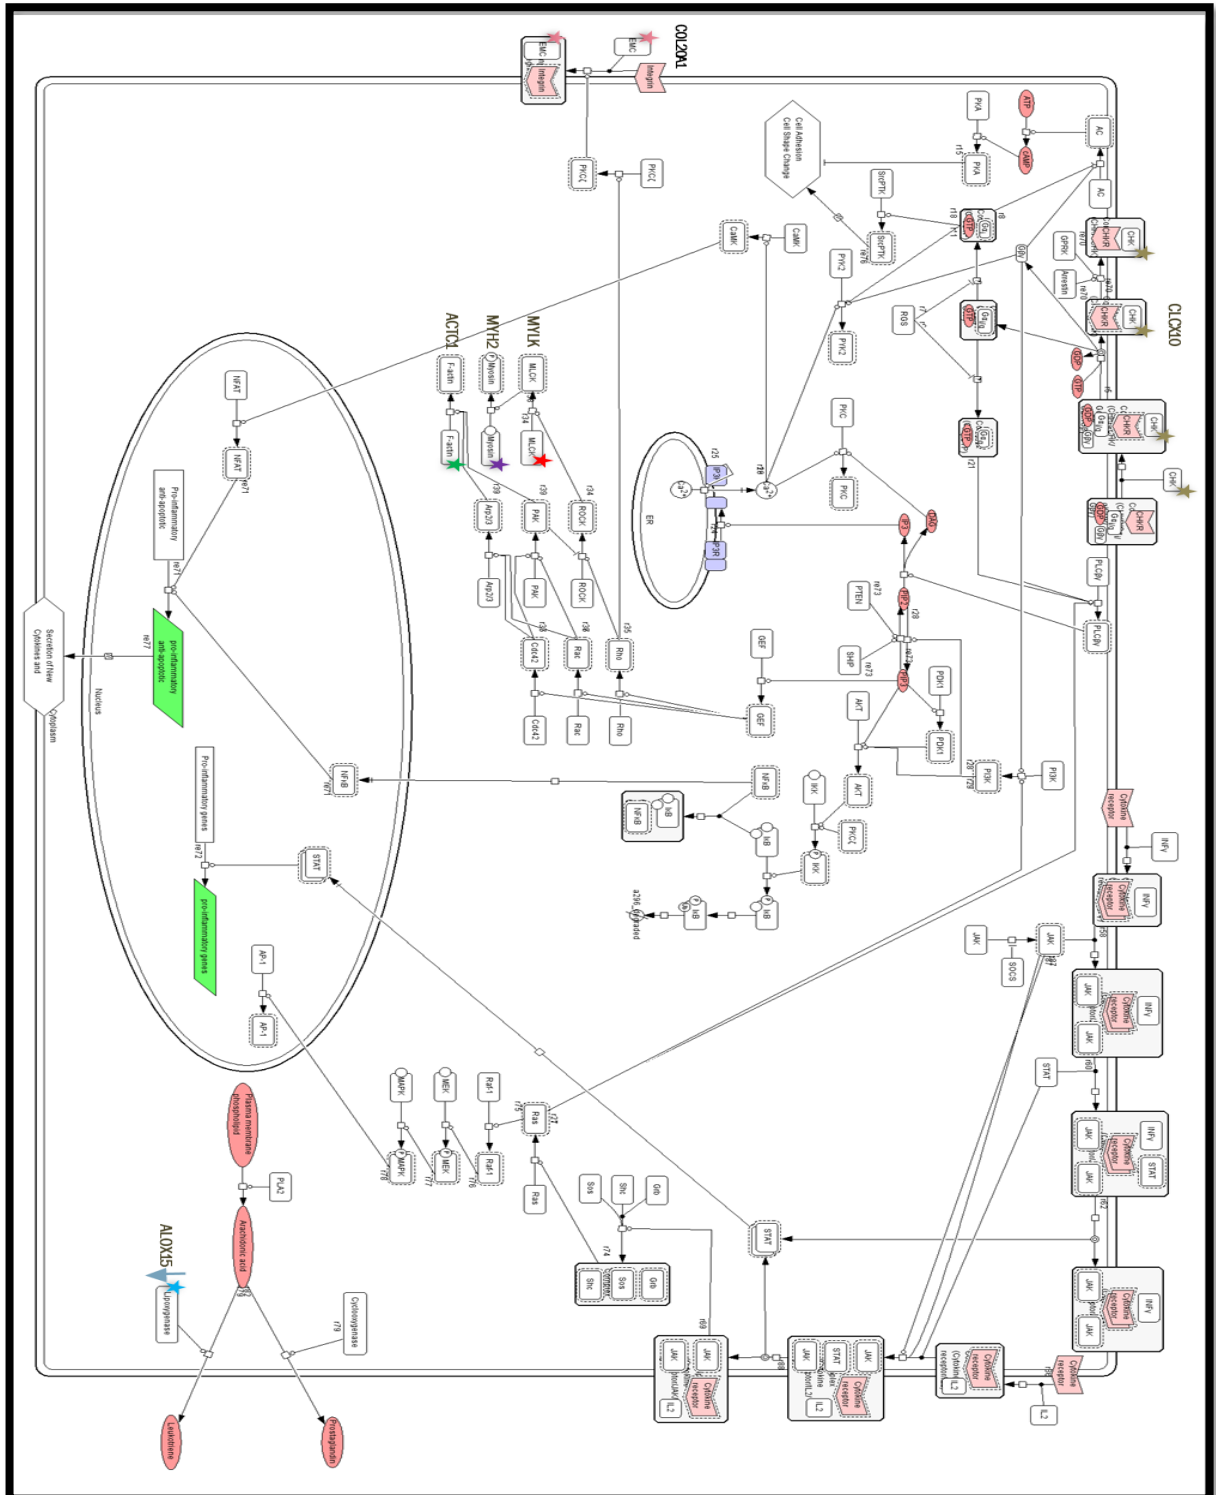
COL20A1
EMC
Integrin
EMC
Integrin
PKCζ
PKCζ
Cell Adhesion
Cell Shape Change
PKA
PKA
ATP
cAMP
AC
AC
CaMK
CaMK
SrcPTK
SrcPTK
PYK2
PYK2
GDP
Gα
GTP
CHK
CHKR
CHK
CHKR
CHK
CHKR
CHK
CHKR
CHK
CLCX10
GRK
Arrestin
ROS
GDP
GTP
Gβγ
MYLK
MYH2
ACTC1
F-actin
F-actin
Myosin
Myosin
MLCK
MLCK
PAK
PAK
ROCK
ROCK
Arp2/3
Arp2/3
Cdc42
Cdc42
Rac
Rac
Rho
Rho
PKC
PKC
IP3
IP3R
Ca2+
ER
DAG
IP3
PIP2
PTEN
SHIP
PIP3
PDK1
PDK1
PI3K
PI3K
PLCβγ
PLCβγ
GEF
GEF
AKT
AKT
IKK
IKK
PKCζ
NFkB
IkB
NFkB
IkB
IkB
a290_degraded
Cytokine receptor
INFγ
INFγ
JAK
JAK
SOCS
STAT
JAK
NFAT
NFAT
Pro-inflammatory anti-apoptotic
pro-inflammatory anti-apoptotic
Secretion of New Cytokines and
Cytoplasm
Nucleus
NFkB
STAT
Pro-inflammatory genes
pro-inflammatory genes
AP-1
AP-1
MAPK
MAPK
MEK
MEK
Raf-1
Raf-1
Ras
Ras
Sos
Shc
Grb
Shc
Sos
Grb
STAT
JAK
JAK
STAT
IL2
IL2
Cytokine receptor
Plasma membrane phospholipid
PLA2
Arachidonic acid
Cyclooxygenase
ALOX15
Lipoxygenase
Leukotriene
Prostaglandin